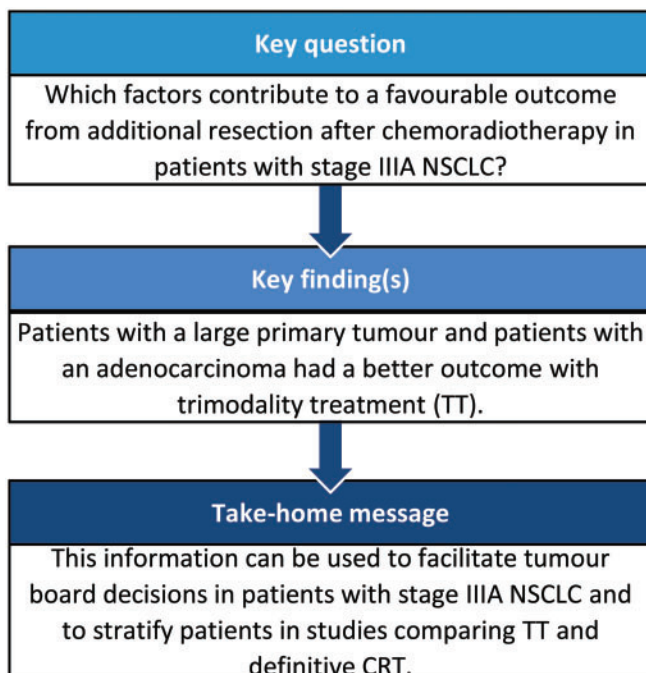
Key question

Which factors contribute to a favourable outcome from additional resection after chemoradiotherapy in patients with stage IIIA NSCLC?

Key finding(s)

Patients with a large primary tumour and patients with an adenocarcinoma had a better outcome with trimodality treatment (TT).

Take-home message

This information can be used to facilitate tumour board decisions in patients with stage IIIA NSCLC and to stratify patients in studies comparing TT and definitive CRT.